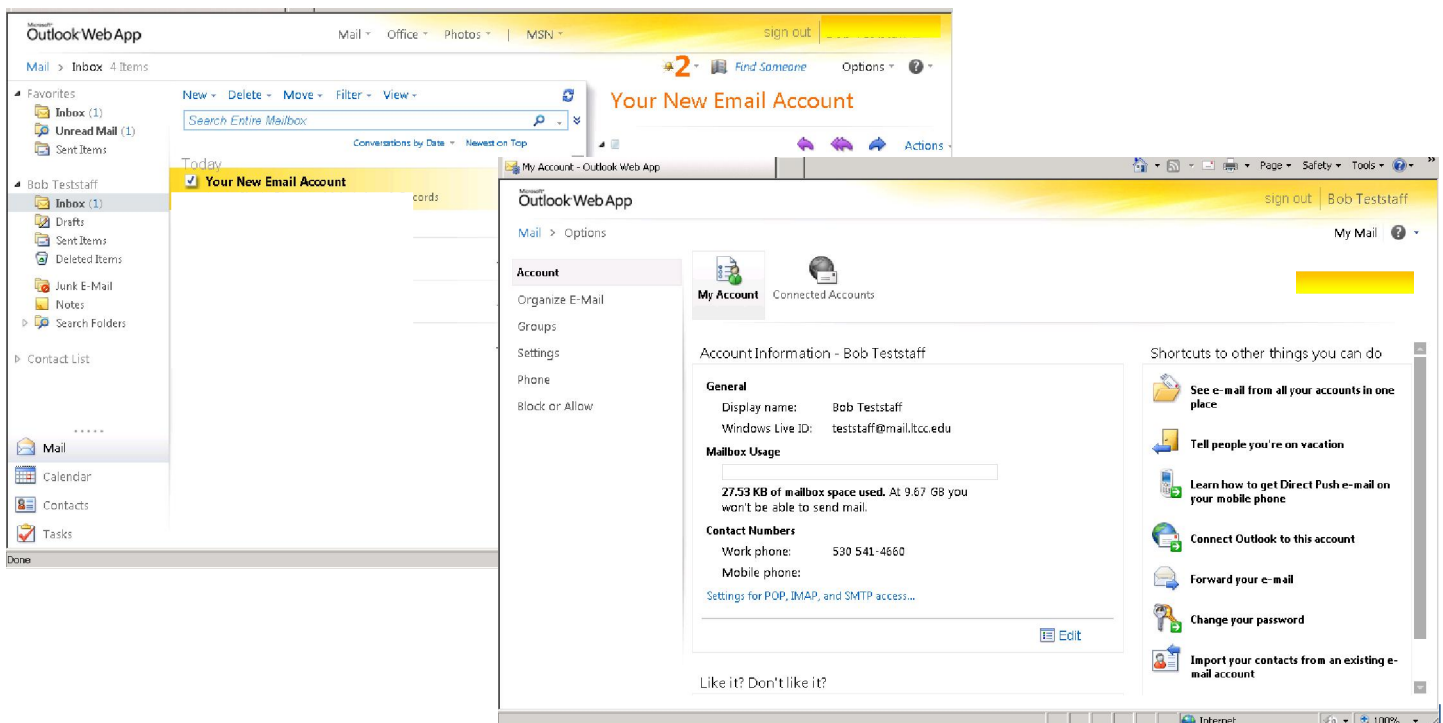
Microsoft Outlook Web App

Mail ▾ Office ▾ Photos ▾ | MSN ▾

sign out

Mail > Inbox 4 Items

2 ▾ Find Someone Options ▾

Favorites
Inbox (1)
Unread Mail (1)
Sent Items

New ▾ Delete ▾ Move ▾ Filter ▾ View ▾

Search Entire Mailbox

Conversations by Date ▾ Newest on Top

Your New Email Account

Actions

Today
Your New Email Account
cords

Bob Teststaff
Inbox (1)
Drafts
Sent Items
Deleted Items
Junk E-Mail
Notes
Search Folders

Contact List

Mail
Calendar
Contacts
Tasks

Done

My Account - Outlook Web App

Page ▾ Safety ▾ Tools ▾

Microsoft Outlook Web App

sign out | Bob Teststaff

Mail > Options

My Mail

Account
Organize E-Mail
Groups
Settings
Phone
Block or Allow

My Account Connected Accounts

Account Information - Bob Teststaff

General
Display name: Bob Teststaff
Windows Live ID: teststaff@mail.ltcc.edu

Mailbox Usage

27.53 KB of mailbox space used. At 9.67 GB you won't be able to send mail.

Contact Numbers
Work phone: 530 541-4660
Mobile phone:

Settings for POP, IMAP, and SMTP access...

Edit

Like it? Don't like it?

Shortcuts to other things you can do

See e-mail from all your accounts in one place

Tell people you're on vacation

Learn how to get Direct Push e-mail on your mobile phone

Connect Outlook to this account

Forward your e-mail

Change your password

Import your contacts from an existing e-mail account

Internet 100%